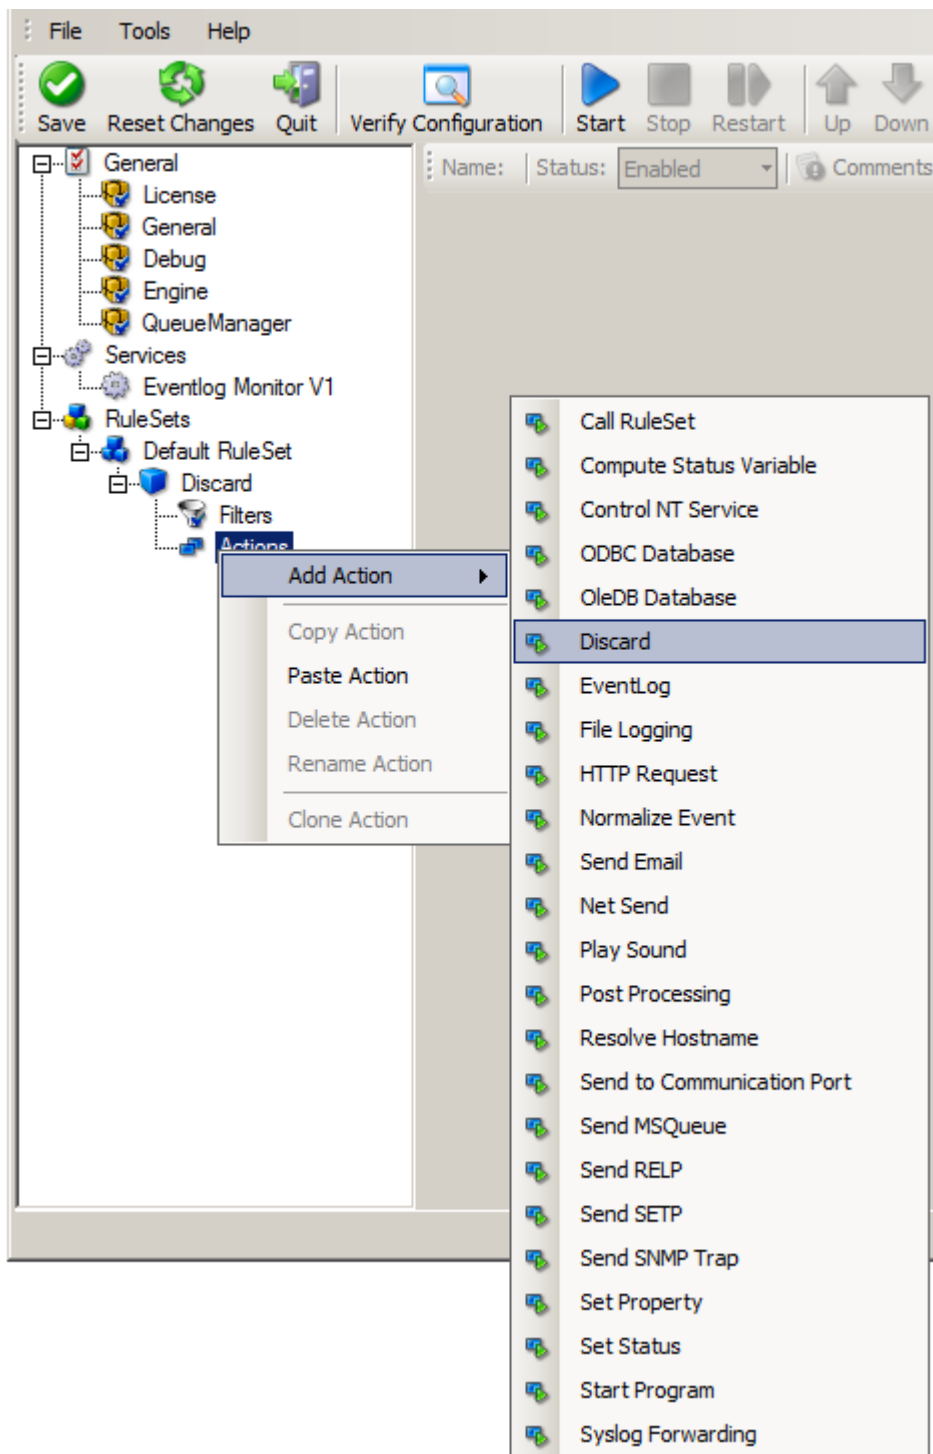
File Tools Help

Save Reset Changes Quit Verify Configuration Start Stop Restart Up Down

Name: Status: Enabled Comments

General
License
General
Debug
Engine
QueueManager
Services
Eventlog Monitor V1
RuleSets
Default RuleSet
Discard
Filters
Actions

Add Action
Copy Action
Paste Action
Delete Action
Rename Action
Clone Action

Call RuleSet
Compute Status Variable
Control NT Service
ODBC Database
OleDB Database
Discard
EventLog
File Logging
HTTP Request
Normalize Event
Send Email
Net Send
Play Sound
Post Processing
Resolve Hostname
Send to Communication Port
Send MSQueue
Send RELP
Send SETP
Send SNMP Trap
Set Property
Set Status
Start Program
Syslog Forwarding